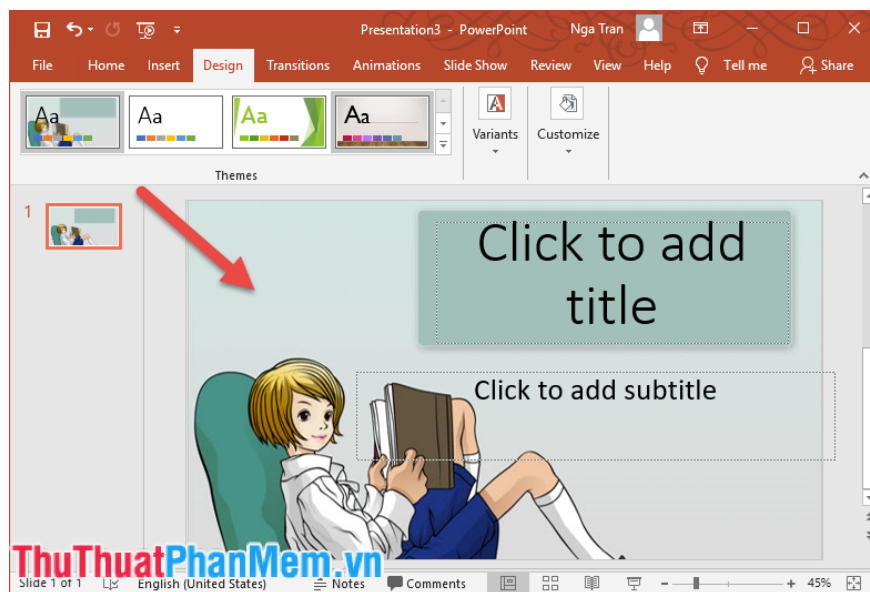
Presentation3 - PowerPoint
Nga Tran
File
Home
Insert
Design
Transitions
Animations
Slide Show
Review
View
Help
Tell me
Share
Aa
Aa
Aa
Aa
Themes
Variants
Customize
1
Click to add title
Click to add subtitle
ThuThuatPhanMem.vn
Slide 1 of 1
English (United States)
Notes
Comments
45%